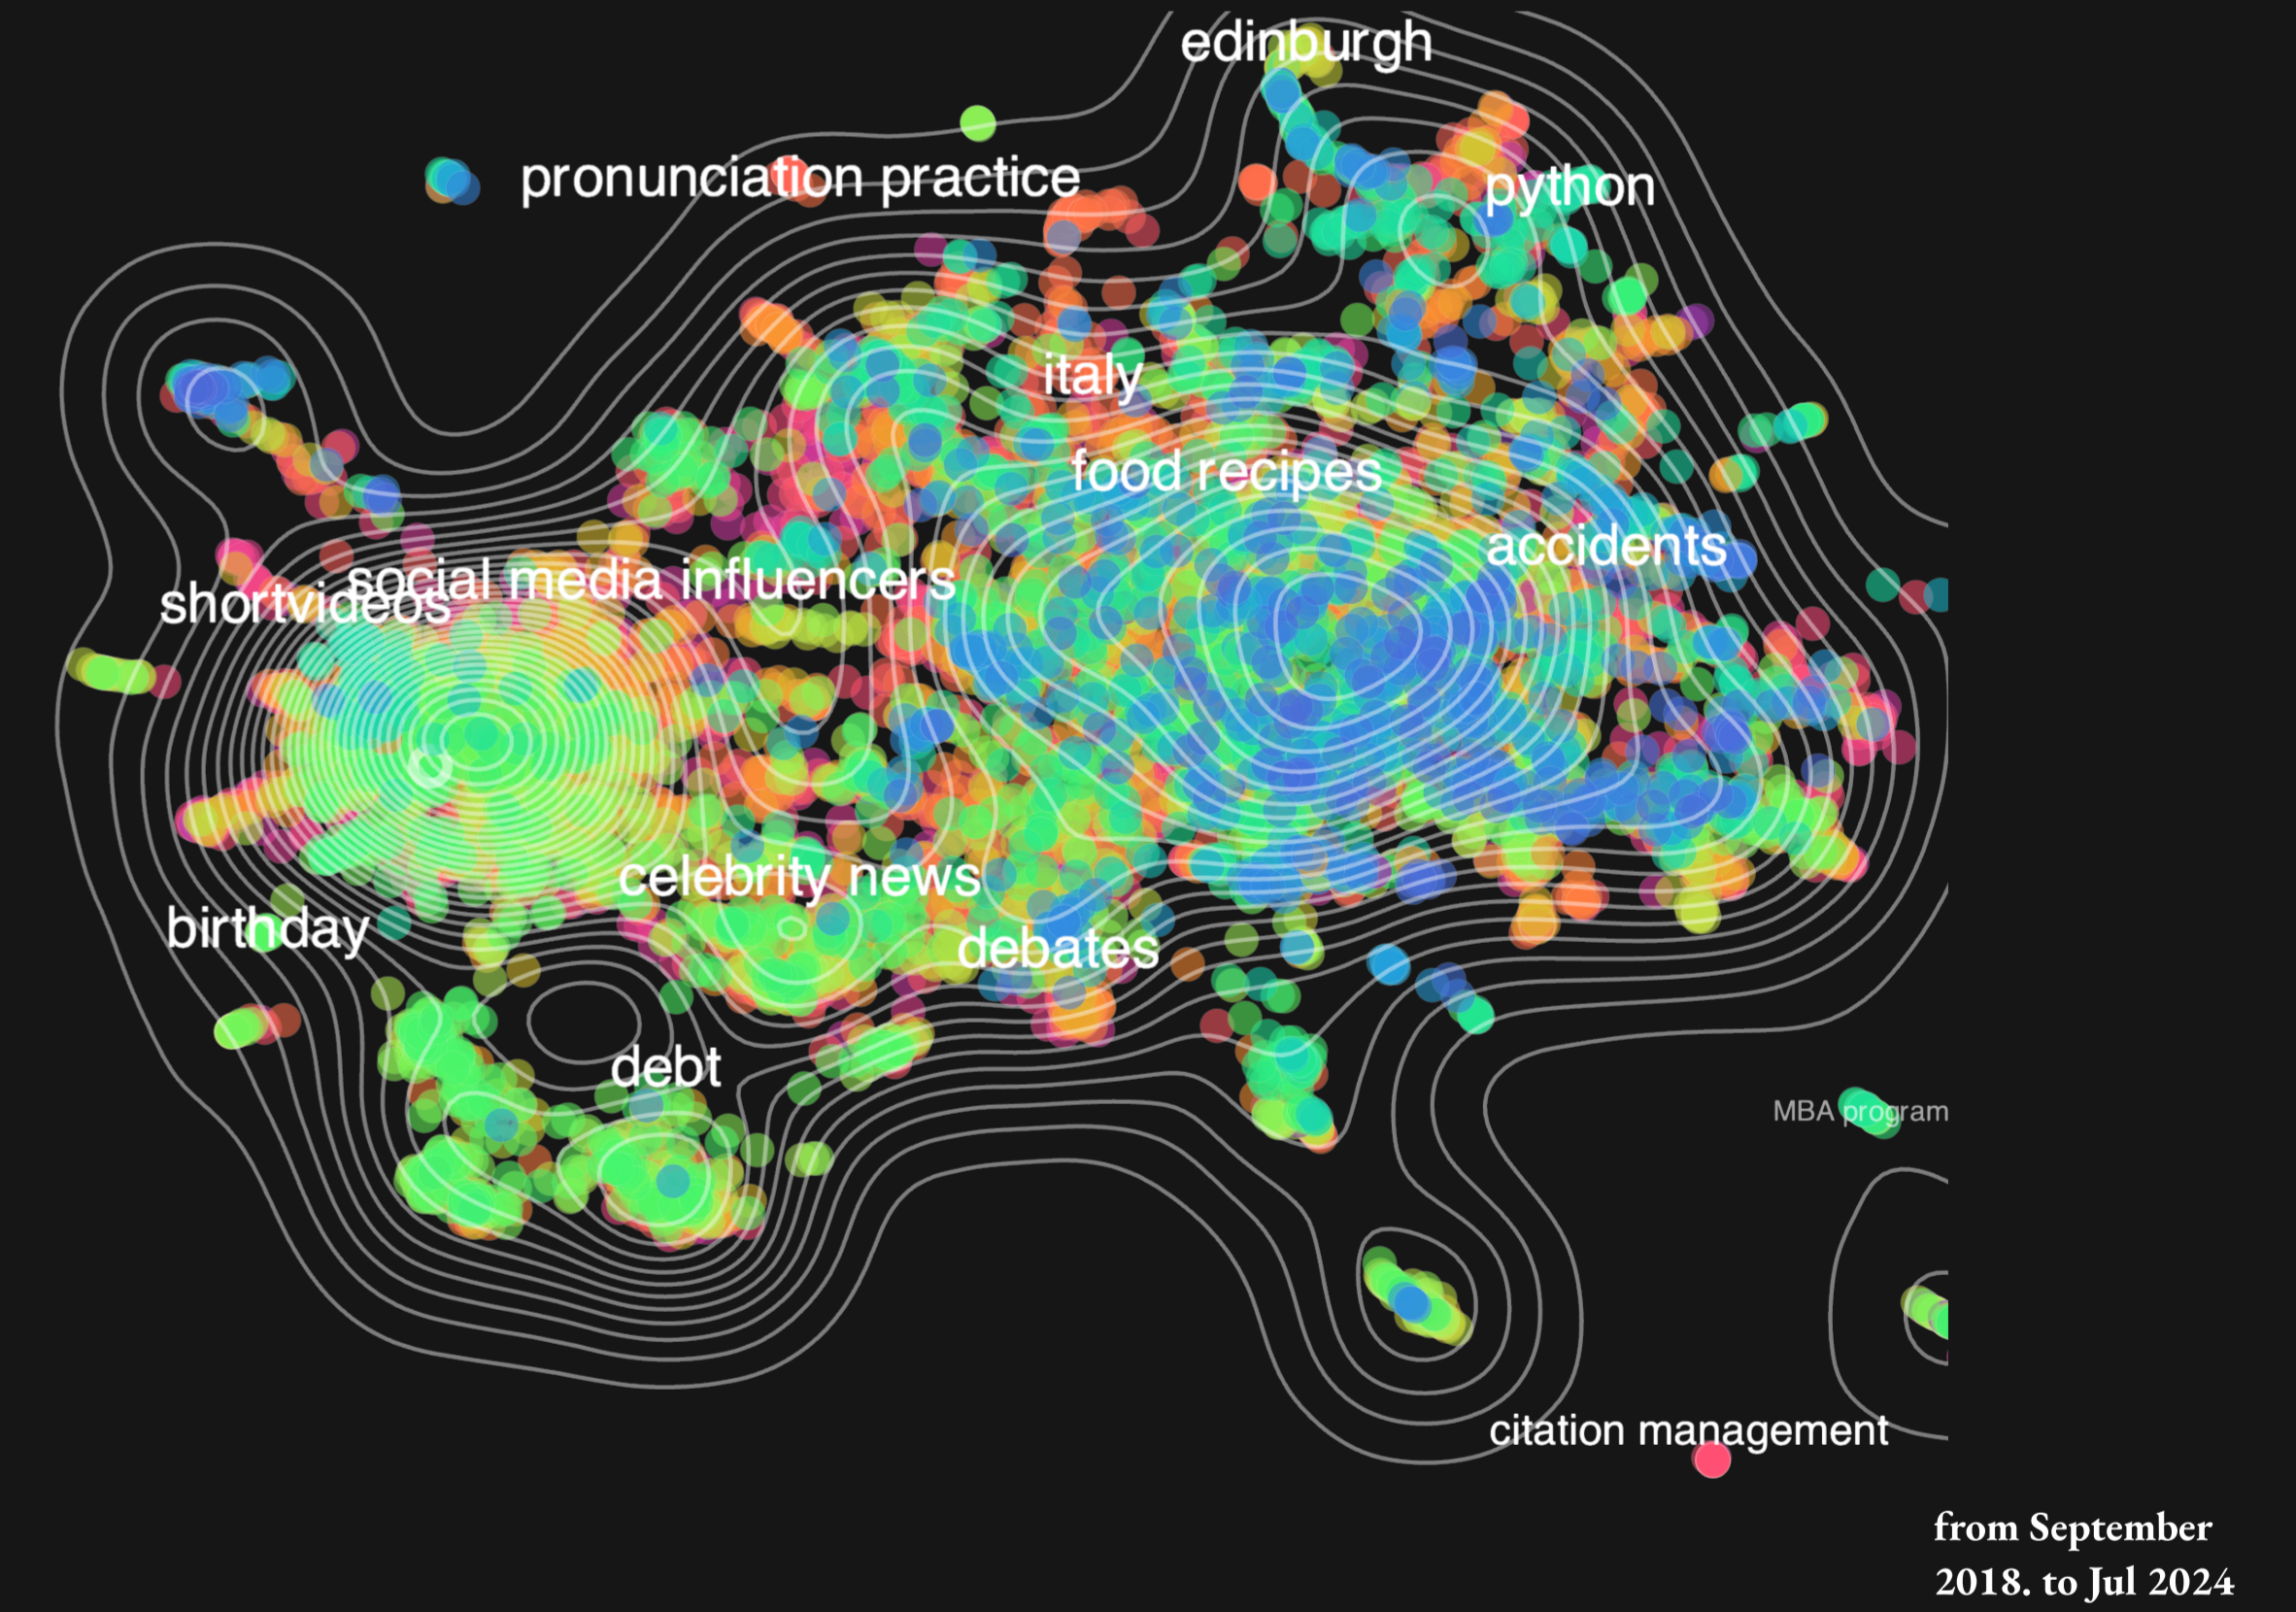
edinburgh

pronunciation practice

python

italy

food recipes

accidents

shortvideos

social media influencers

celebrity news

birthday

debates

debt

MBA program

citation management

from September 2018. to Jul 2024